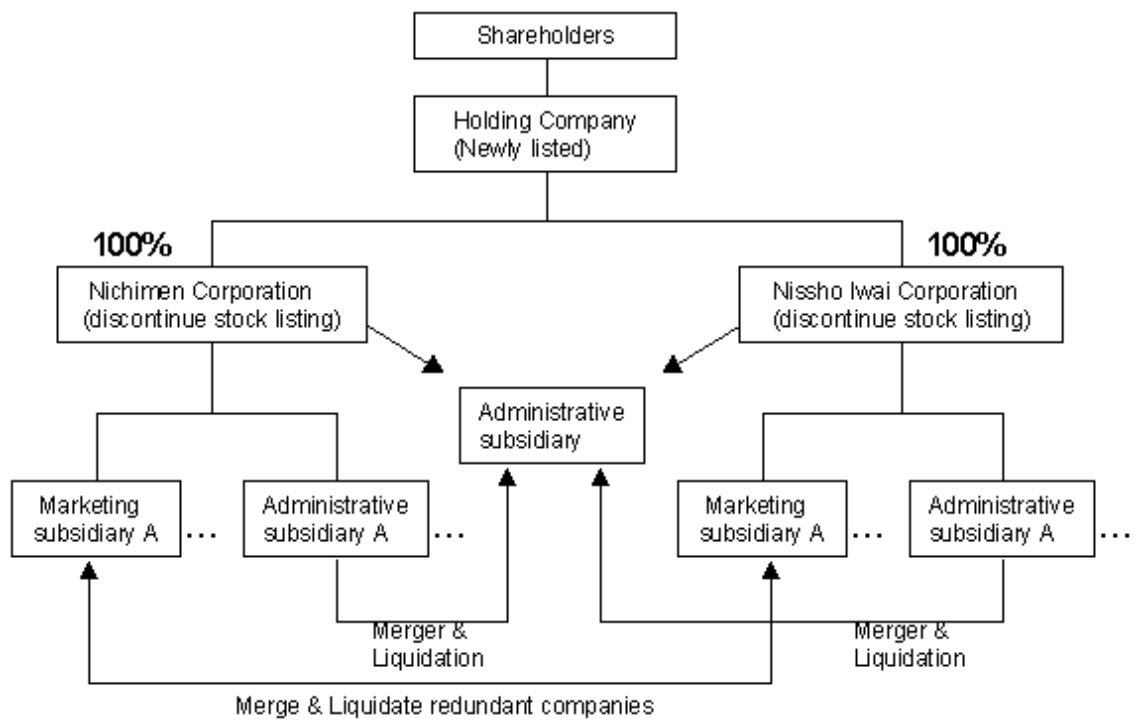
Shareholders

Holding Company
(Newly listed)

100%

100%

Nichimen Corporation
(discontinue stock listing)

Nissho Iwai Corporation
(discontinue stock listing)

Administrative subsidiary

Marketing subsidiary A …

Administrative subsidiary A …

Marketing subsidiary A …

Administrative subsidiary A …

Merger & Liquidation

Merger & Liquidation

Merge & Liquidate redundant companies